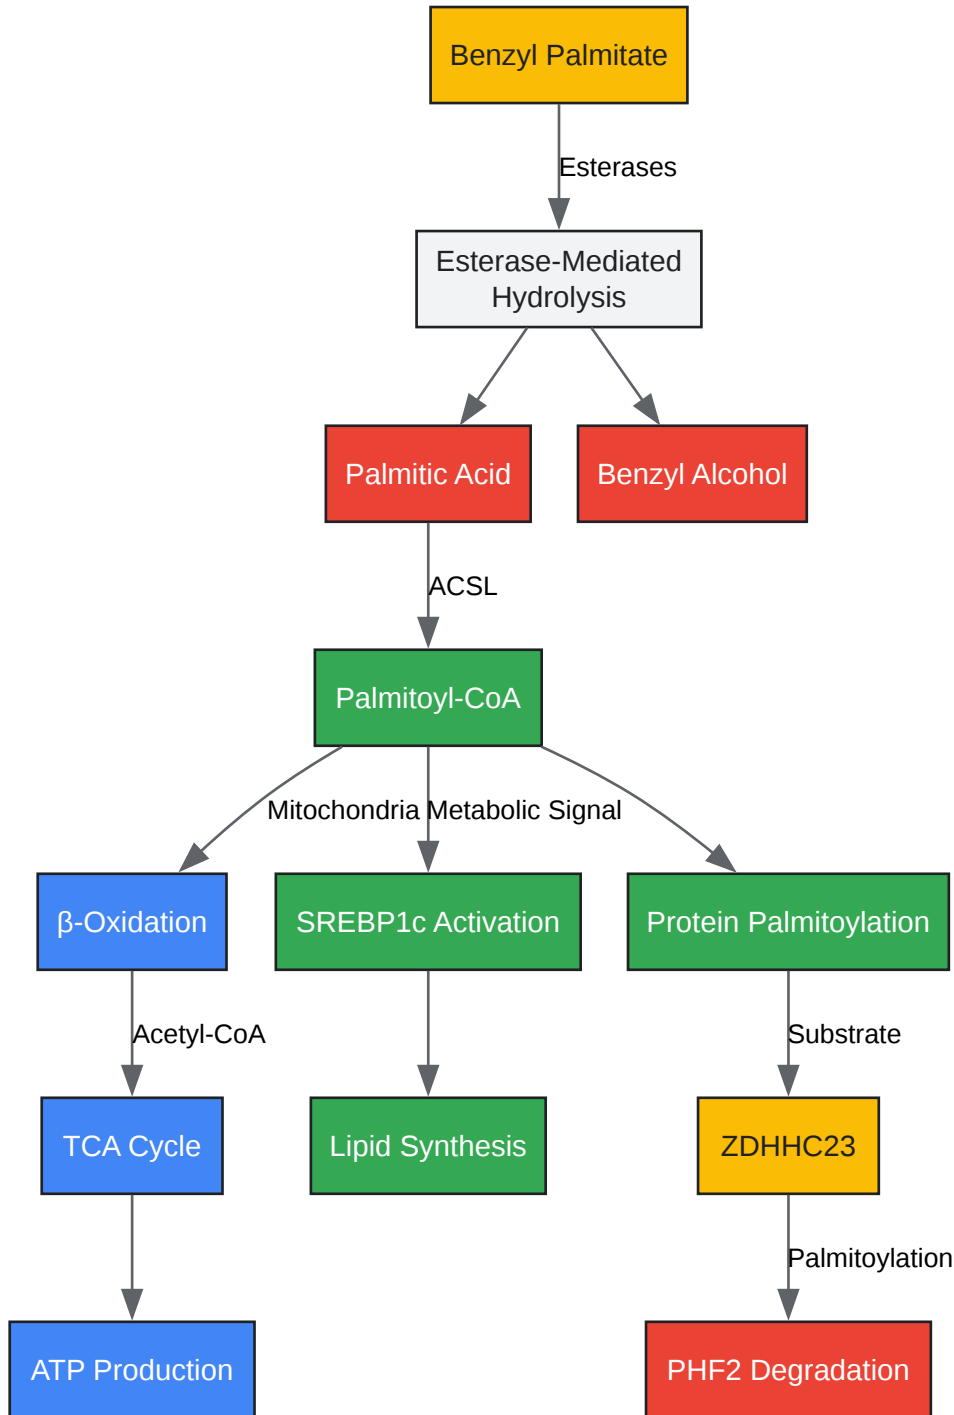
Benzyl Palmitate

Esterases

Esterase-Mediated Hydrolysis

Palmitic Acid

Benzyl Alcohol

ACSL

Palmitoyl-CoA

Mitochondria

Metabolic Signal

β-Oxidation

SREBP1c Activation

Protein Palmitoylation

Acetyl-CoA

Substrate

TCA Cycle

Lipid Synthesis

ZDHHC23

Palmitoylation

ATP Production

PHF2 Degradation